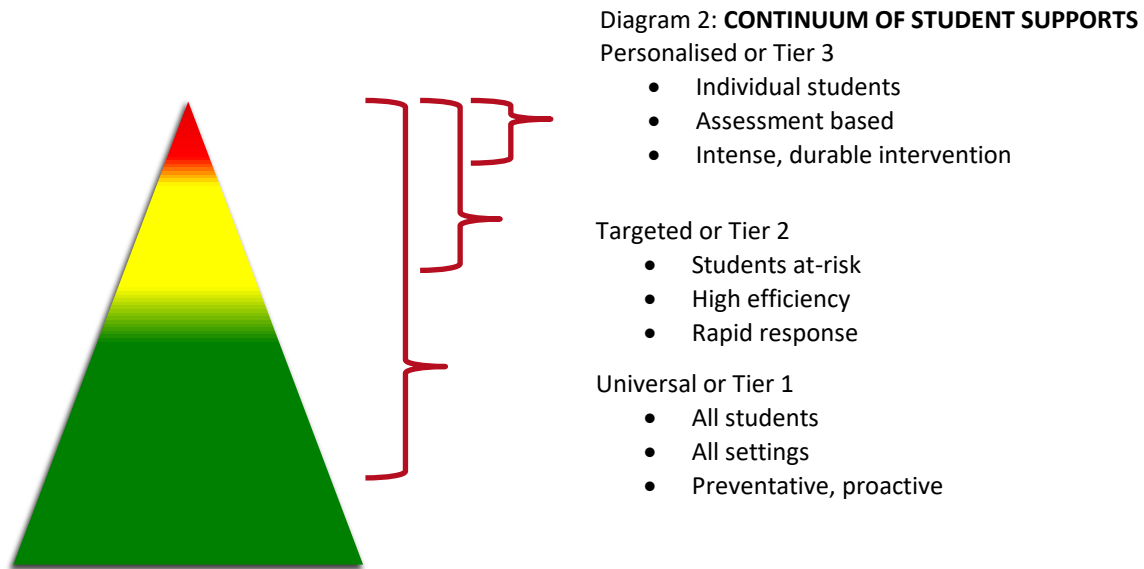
Diagram 2: **CONTINUUM OF STUDENT SUPPORTS**

Personalised or Tier 3

- Individual students
- Assessment based
- Intense, durable intervention

Targeted or Tier 2

- Students at-risk
- High efficiency
- Rapid response

Universal or Tier 1

- All students
- All settings
- Preventative, proactive